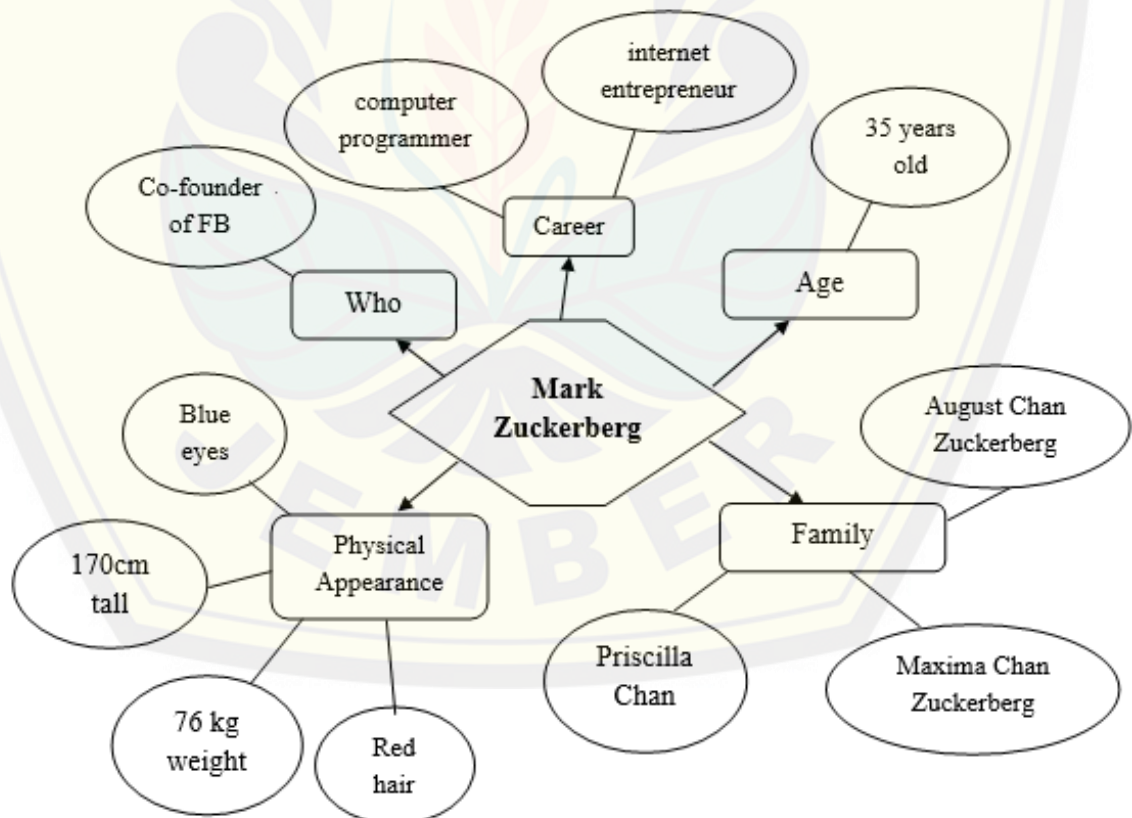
computer programmer

internet entrepreneur

Career

Co-founder of FB

Who

35 years old

Age

Mark Zuckerberg

Blue eyes

August Chan Zuckerberg

Physical Appearance

Family

170cm tall

Priscilla Chan

Maxima Chan Zuckerberg

76 kg weight

Red hair

UJEMBER